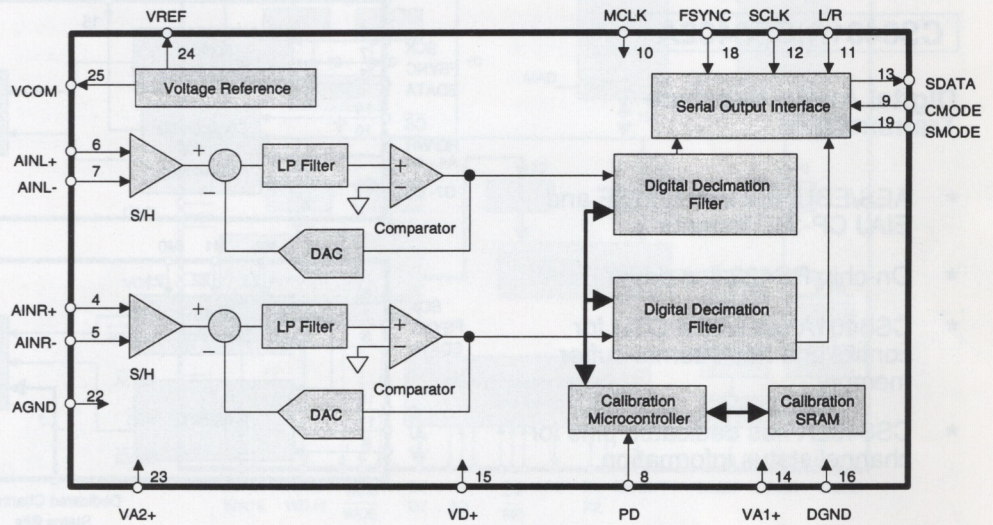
VREF
24
MCLK
10
FSYNC
18
SCLK
12
L/R
11
25
VCOM
Voltage Reference
13
SDATA
Serial Output Interface
9
CMODE
19
SMODE
6
AINL+
7
AINL-
+
−
LP Filter
+
−
Digital Decimation Filter
S/H
Comparator
DAC
4
AINR+
5
AINR-
+
−
LP Filter
+
−
Digital Decimation Filter
S/H
Comparator
DAC
22
AGND
Calibration Microcontroller
Calibration SRAM
23
VA2+
15
VD+
8
PD
14
VA1+
16
DGND